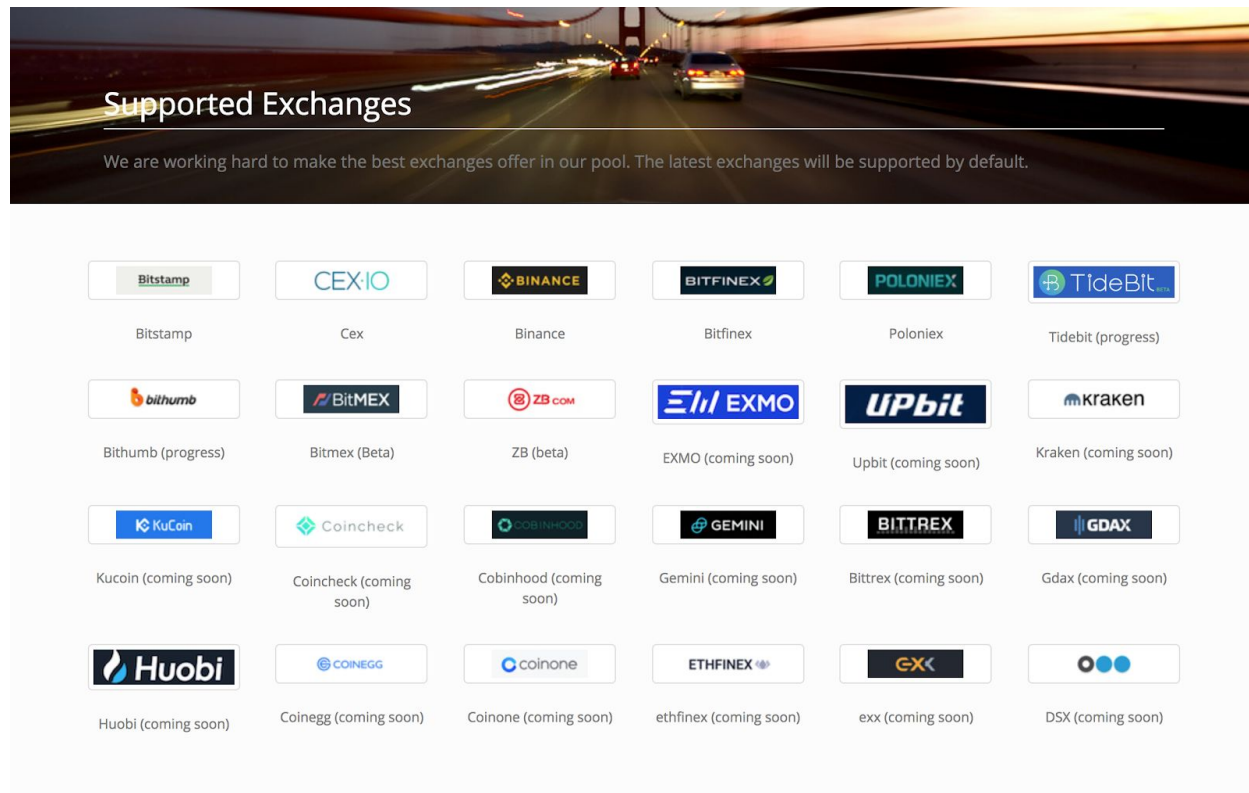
Supported Exchanges

We are working hard to make the best exchanges offer in our pool. The latest exchanges will be supported by default.

Bitstamp
Bitstamp

CEX.IO
Cex

BINANCE
Binance

BITFINEX
Bitfinex

POLONIEX
Poloniex

TideBit BETA
Tidebit (progress)

bithumb
Bithumb (progress)

BitMEX
Bitmex (Beta)

ZB.COM
ZB (beta)

EXMO
EXMO (coming soon)

UPbit
Upbit (coming soon)

kraken
Kraken (coming soon)

KuCoin
Kucoin (coming soon)

Coincheck
Coincheck (coming soon)

COBINHOOD
Cobinhood (coming soon)

GEMINI
Gemini (coming soon)

BITTREX
Bittrex (coming soon)

GDAX
Gdax (coming soon)

Huobi
Huobi (coming soon)

COINEGG
Coinegg (coming soon)

coinone
Coinone (coming soon)

ETHFINEX
ethfinex (coming soon)

EXX
exx (coming soon)

DSX (coming soon)